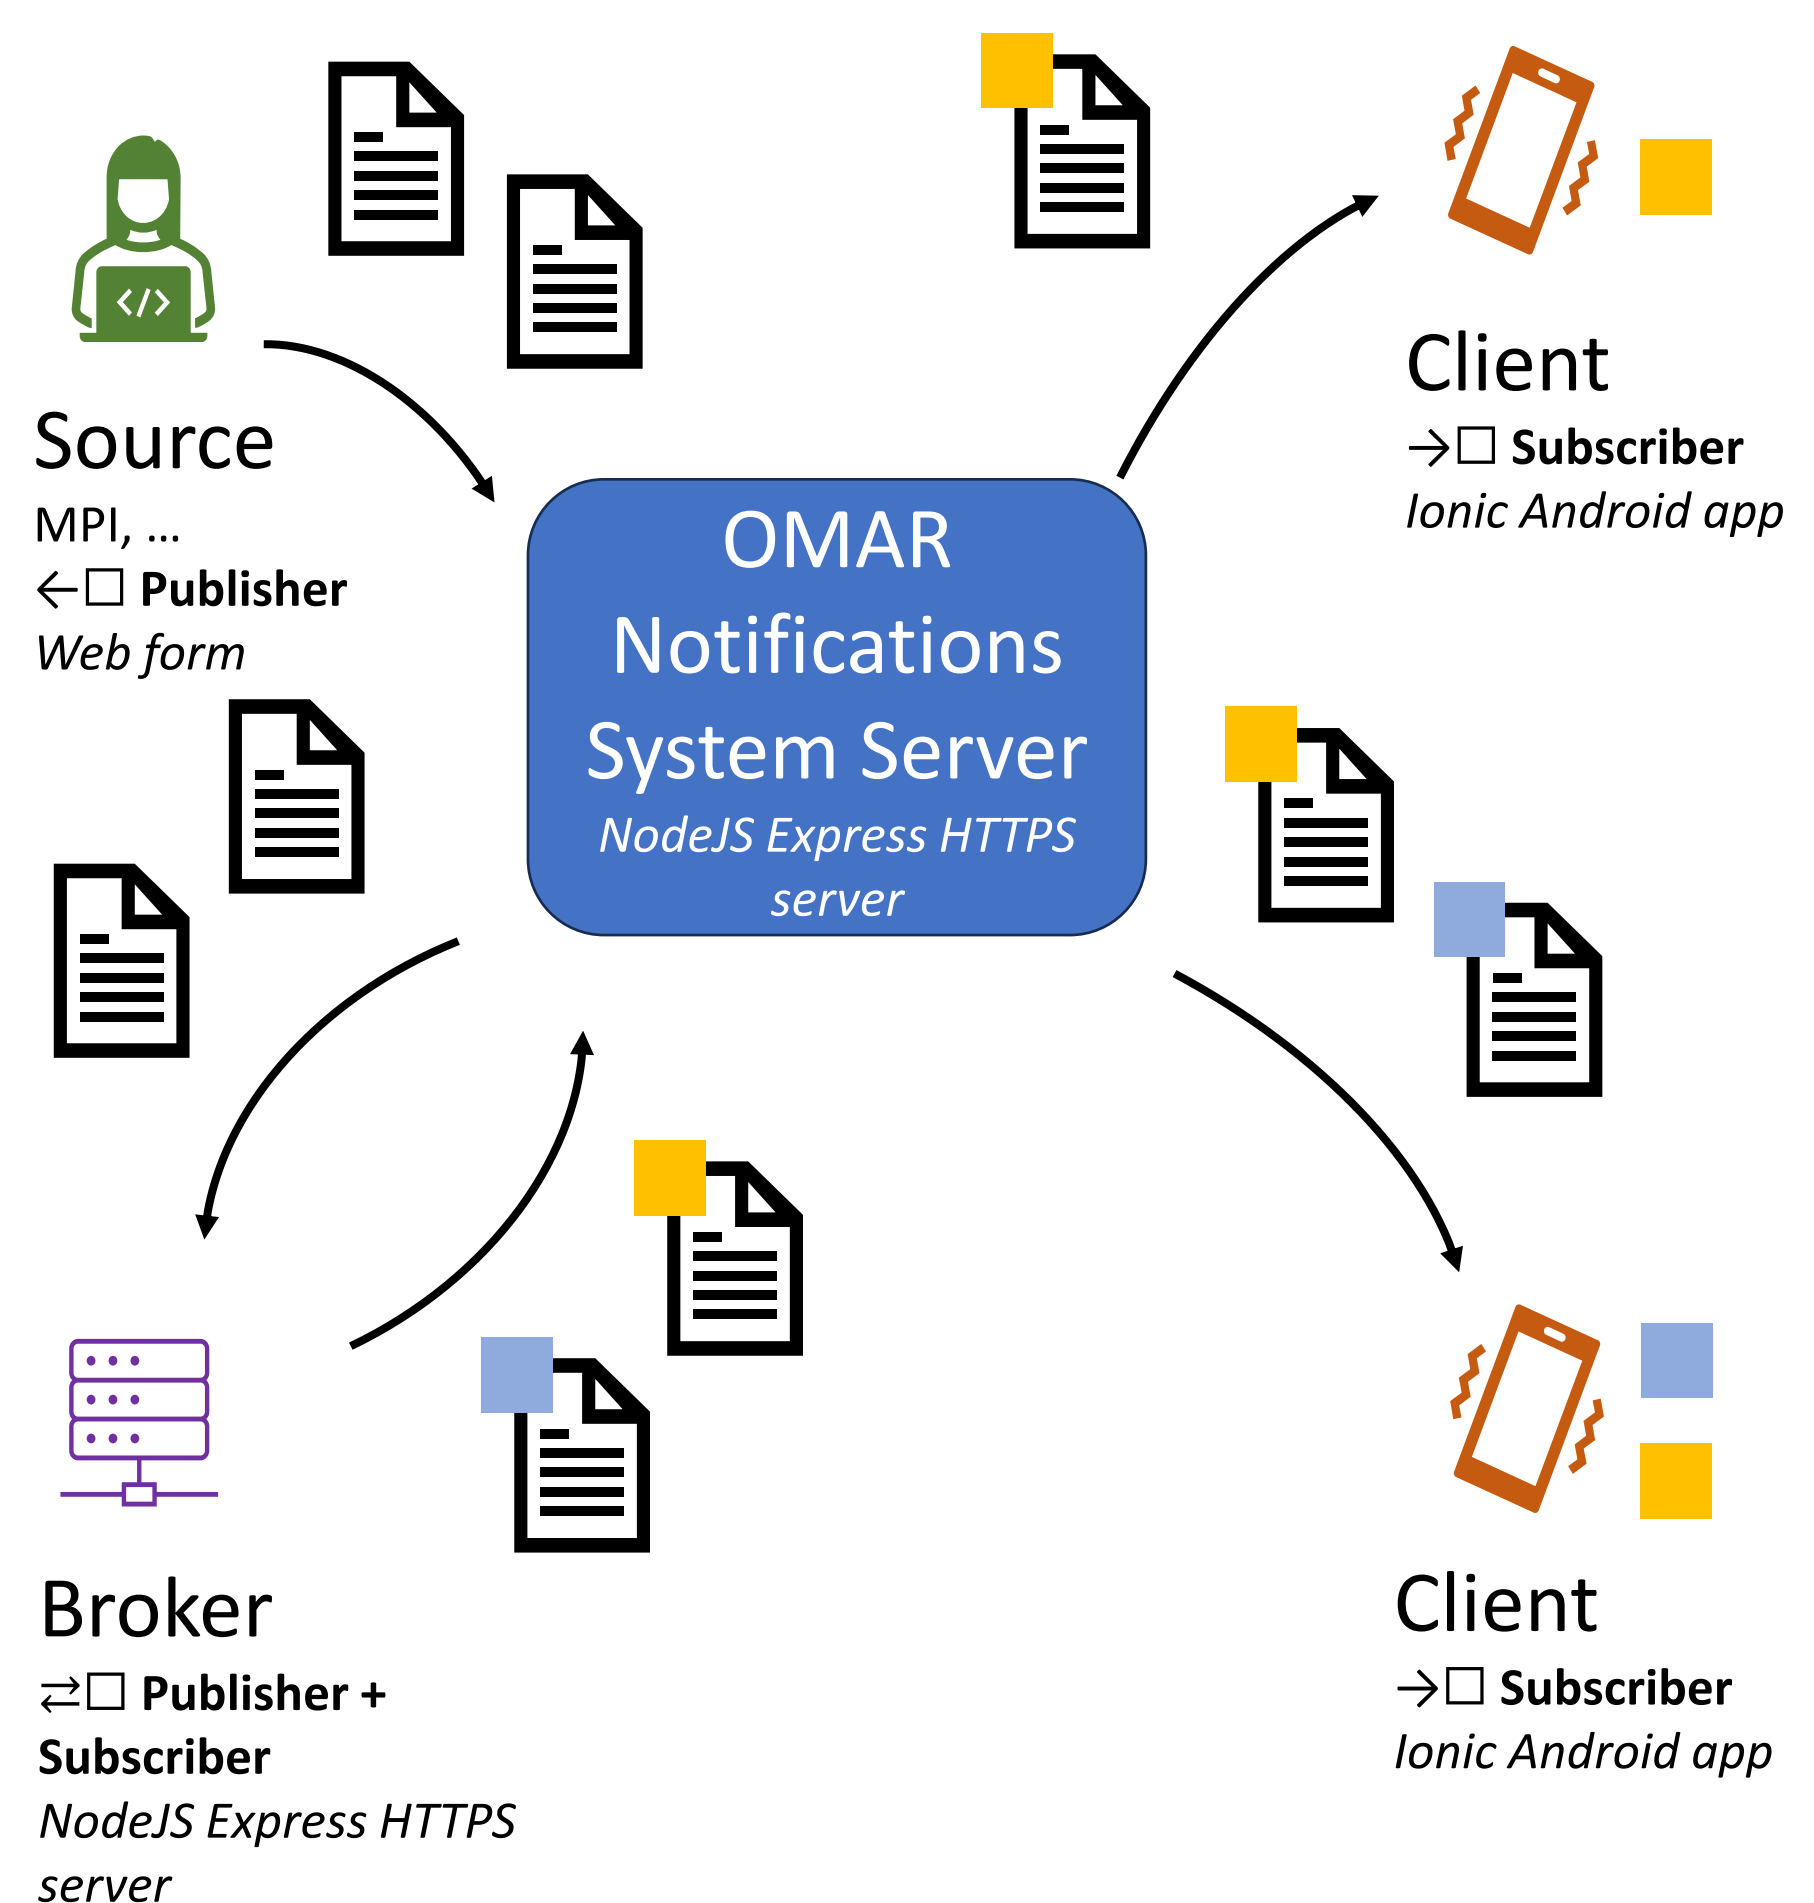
Source
MPI, ...
←☐ Publisher
Web form

OMAR Notifications System Server
NodeJS Express HTTPS server

Client
→☐ Subscriber
Ionic Android app

Broker
⇄☐ Publisher + Subscriber
NodeJS Express HTTPS server

Client
→☐ Subscriber
Ionic Android app